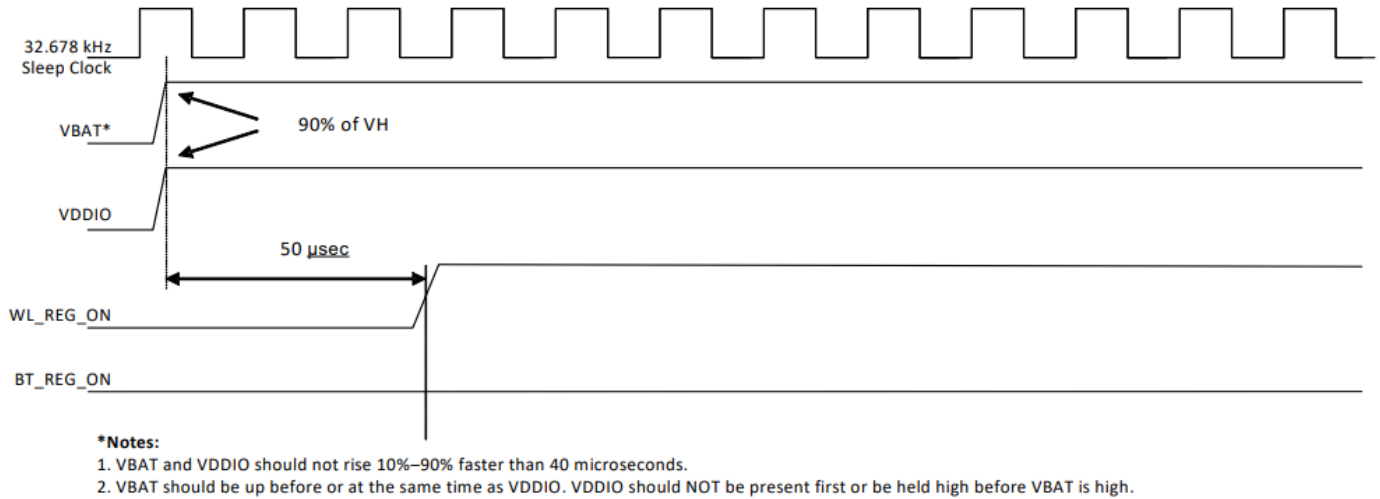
32.678 kHz
Sleep Clock

VBAT*

90% of VH

VDDIO

50 µsec

WL_REG_ON

BT_REG_ON

*Notes:
1. VBAT and VDDIO should not rise 10%–90% faster than 40 microseconds.
2. VBAT should be up before or at the same time as VDDIO. VDDIO should NOT be present first or be held high before VBAT is high.